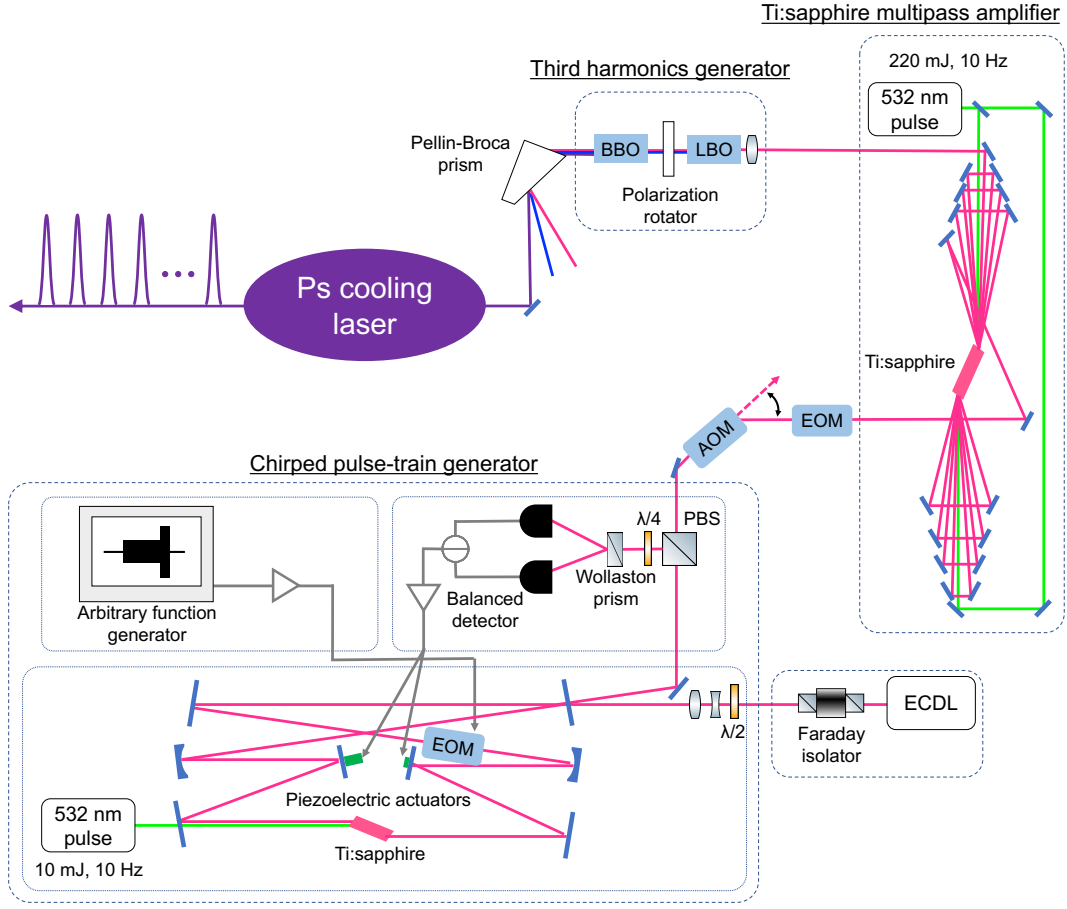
Ti:sapphire multipass amplifier

220 mJ, 10 Hz

532 nm pulse

Third harmonics generator

Pellin-Broca prism

BBO

LBO

Polarization rotator

Ps cooling laser

Ti:sapphire

AOM

EOM

Chirped pulse-train generator

Arbitrary function generator

Balanced detector

Wollaston prism

λ/4

PBS

EOM

Piezoelectric actuators

λ/2

Faraday isolator

ECDL

532 nm pulse

10 mJ, 10 Hz

Ti:sapphire